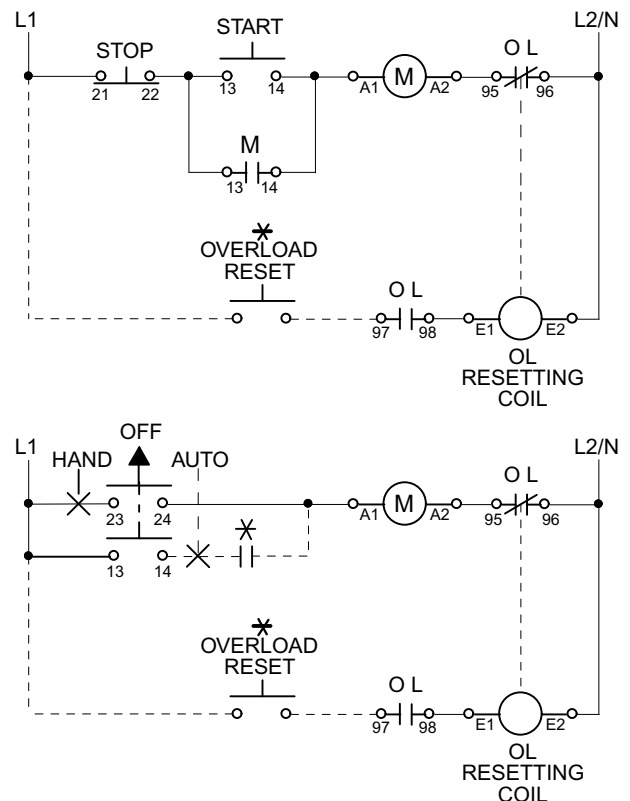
L1
START
L2/N
STOP
O L
21 22
13 14
A1 M A2
95 96
M
13 14
OVERLOAD
RESET
O L
97 98
E1 E2
OL
RESETTING
COIL

L1
OFF
L2/N
HAND
AUTO
O L
23 24
A1 M A2
95 96
13 14
OVERLOAD
RESET
O L
97 98
E1 E2
OL
RESETTING
COIL